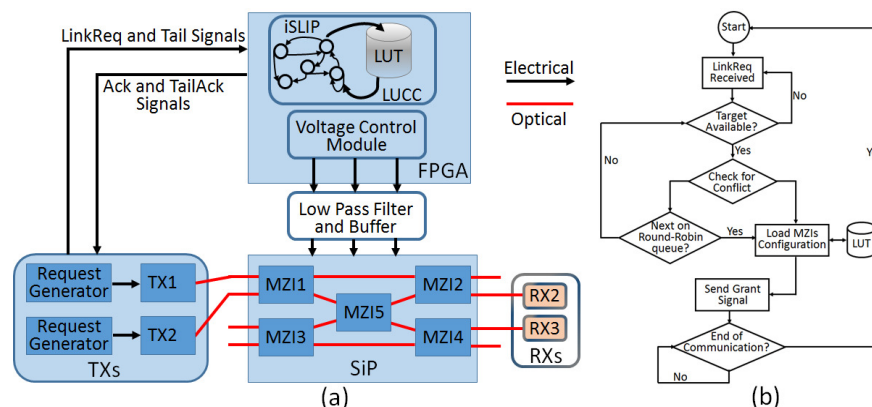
LinkReq and Tail Signals

Ack and TailAck Signals

iSLIP

LUT

LUCC

Voltage Control Module

FPGA

Electrical

Optical

Low Pass Filter and Buffer

Request Generator

TX1

Request Generator

TX2

TXs

MZI1

MZI2

MZI5

MZI3

MZI4

SiP

RX2

RX3

RXs

(a)

Start

LinkReq Received

No

Target Available?

Yes

No

Check for Conflict

Next on Round-Robin queue?

Yes

Load MZIs Configuration

LUT

Y

Send Grant Signal

End of Communication?

No

(b)